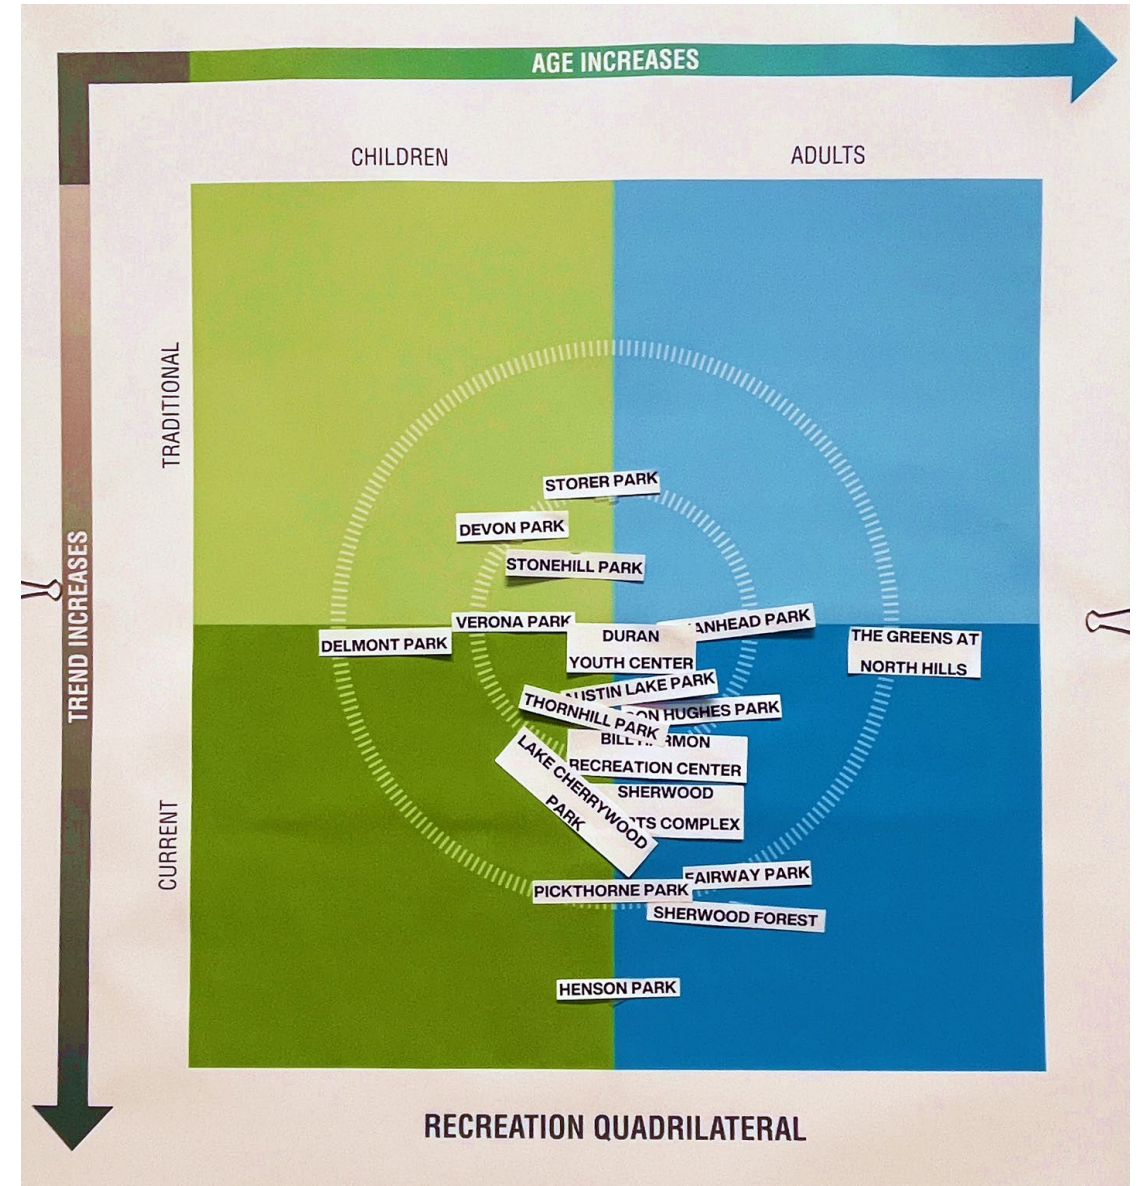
AGE INCREASES

CHILDREN

ADULTS

TREND INCREASES

TRADITIONAL

CURRENT

STORER PARK

DEVON PARK

STONEHILL PARK

VERONA PARK

DELMONT PARK

DURAN YOUTH CENTER

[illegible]ANHEAD PARK

THE GREENS AT NORTH HILLS

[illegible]USTIN LAKE PARK

THORNHILL PARK

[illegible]ON HUGHES PARK

BILL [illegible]RMON RECREATION CENTER

LAKE CHERRYWOOD PARK

SHERWOOD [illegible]TS COMPLEX

FAIRWAY PARK

PICKTHORNE PARK

SHERWOOD FOREST

HENSON PARK

RECREATION QUADRILATERAL